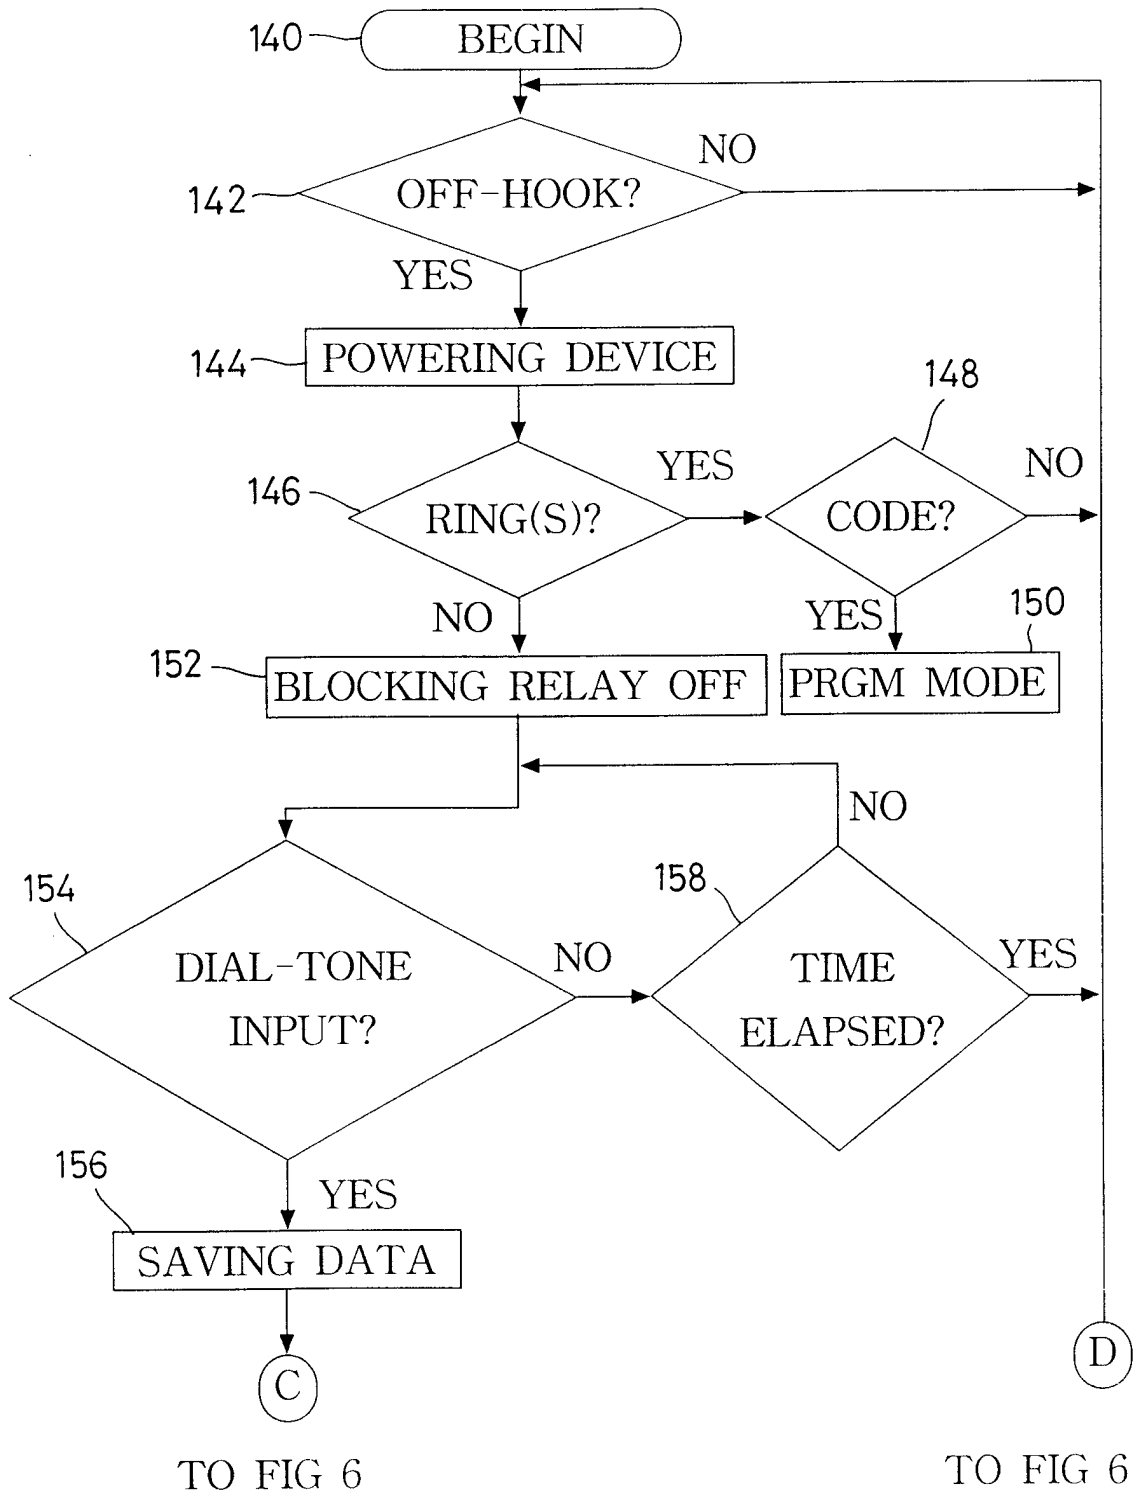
140 BEGIN

142 OFF-HOOK? NO

YES

144 POWERING DEVICE

148

146 RING(S)? YES CODE? NO

NO YES 150

152 BLOCKING RELAY OFF PRGM MODE

NO

154 158

DIAL-TONE INPUT? NO TIME ELAPSED? YES

156 YES

SAVING DATA

C D

TO FIG 6 TO FIG 6